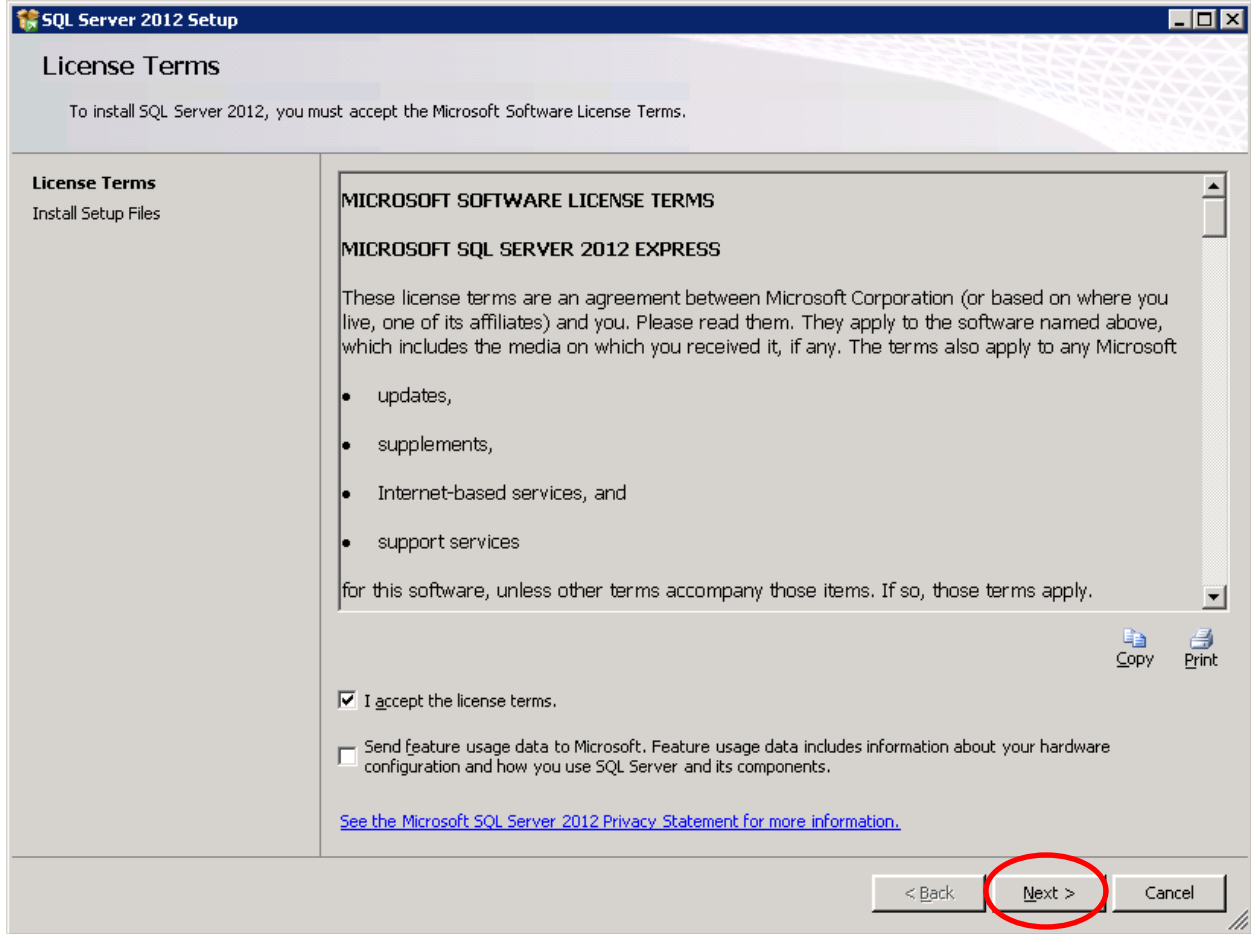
SQL Server 2012 Setup

License Terms

To install SQL Server 2012, you must accept the Microsoft Software License Terms.

License Terms
Install Setup Files

MICROSOFT SOFTWARE LICENSE TERMS

MICROSOFT SQL SERVER 2012 EXPRESS

These license terms are an agreement between Microsoft Corporation (or based on where you live, one of its affiliates) and you. Please read them. They apply to the software named above, which includes the media on which you received it, if any. The terms also apply to any Microsoft

- updates,
- supplements,
- Internet-based services, and
- support services

for this software, unless other terms accompany those items. If so, those terms apply.

Copy
Print

I accept the license terms.

Send feature usage data to Microsoft. Feature usage data includes information about your hardware configuration and how you use SQL Server and its components.

See the Microsoft SQL Server 2012 Privacy Statement for more information.

< Back
Next >
Cancel